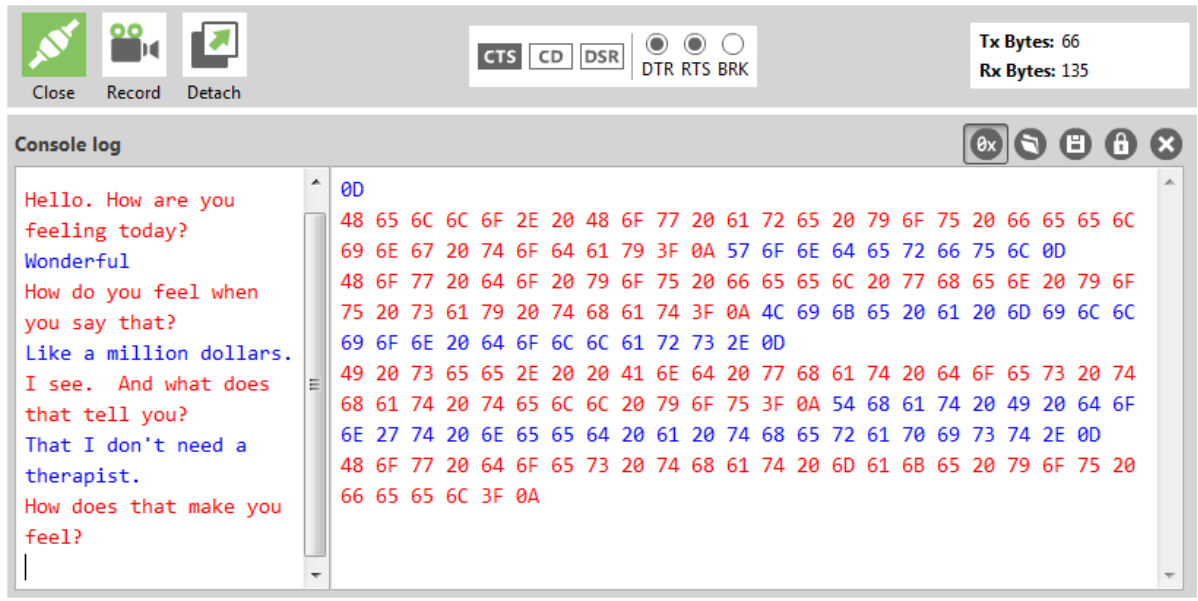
Close Record Detach

CTS CD DSR DTR RTS BRK

Tx Bytes: 66
Rx Bytes: 135

Console log

0x

Hello. How are you feeling today?
Wonderful
How do you feel when you say that?
Like a million dollars.
I see.  And what does that tell you?
That I don't need a therapist.
How does that make you feel?

0D
48 65 6C 6C 6F 2E 20 48 6F 77 20 61 72 65 20 79 6F 75 20 66 65 65 6C 69 6E 67 20 74 6F 64 61 79 3F 0A 57 6F 6E 64 65 72 66 75 6C 0D
48 6F 77 20 64 6F 20 79 6F 75 20 66 65 65 6C 20 77 68 65 6E 20 79 6F 75 20 73 61 79 20 74 68 61 74 3F 0A 4C 69 6B 65 20 61 20 6D 69 6C 6C 69 6F 6E 20 64 6F 6C 6C 61 72 73 2E 0D
49 20 73 65 65 2E 20 20 41 6E 64 20 77 68 61 74 20 64 6F 65 73 20 74 68 61 74 20 74 65 6C 6C 20 79 6F 75 3F 0A 54 68 61 74 20 49 20 64 6F 6E 27 74 20 6E 65 65 64 20 61 20 74 68 65 72 61 70 69 73 74 2E 0D
48 6F 77 20 64 6F 65 73 20 74 68 61 74 20 6D 61 6B 65 20 79 6F 75 20 66 65 65 6C 3F 0A